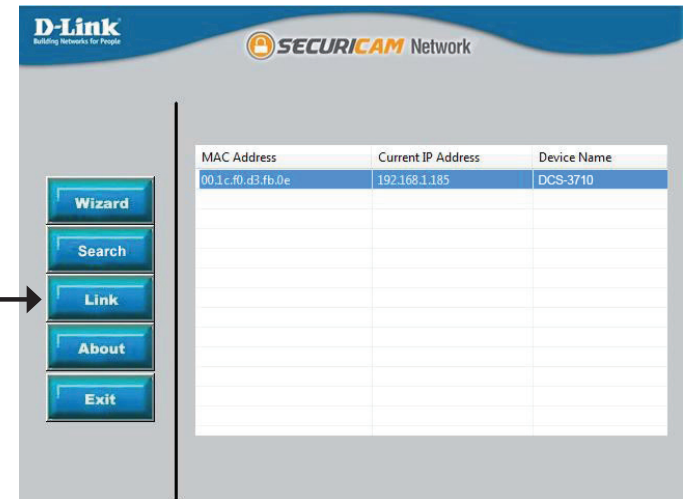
D-Link
Building Networks for People

SECURICAM Network

Wizard
Search
Link
About
Exit

| MAC Address | Current IP Address | Device Name |
|---|---|---|
| 00.1c.f0.d3.fb.0e | 192.168.1.185 | DCS-3710 |